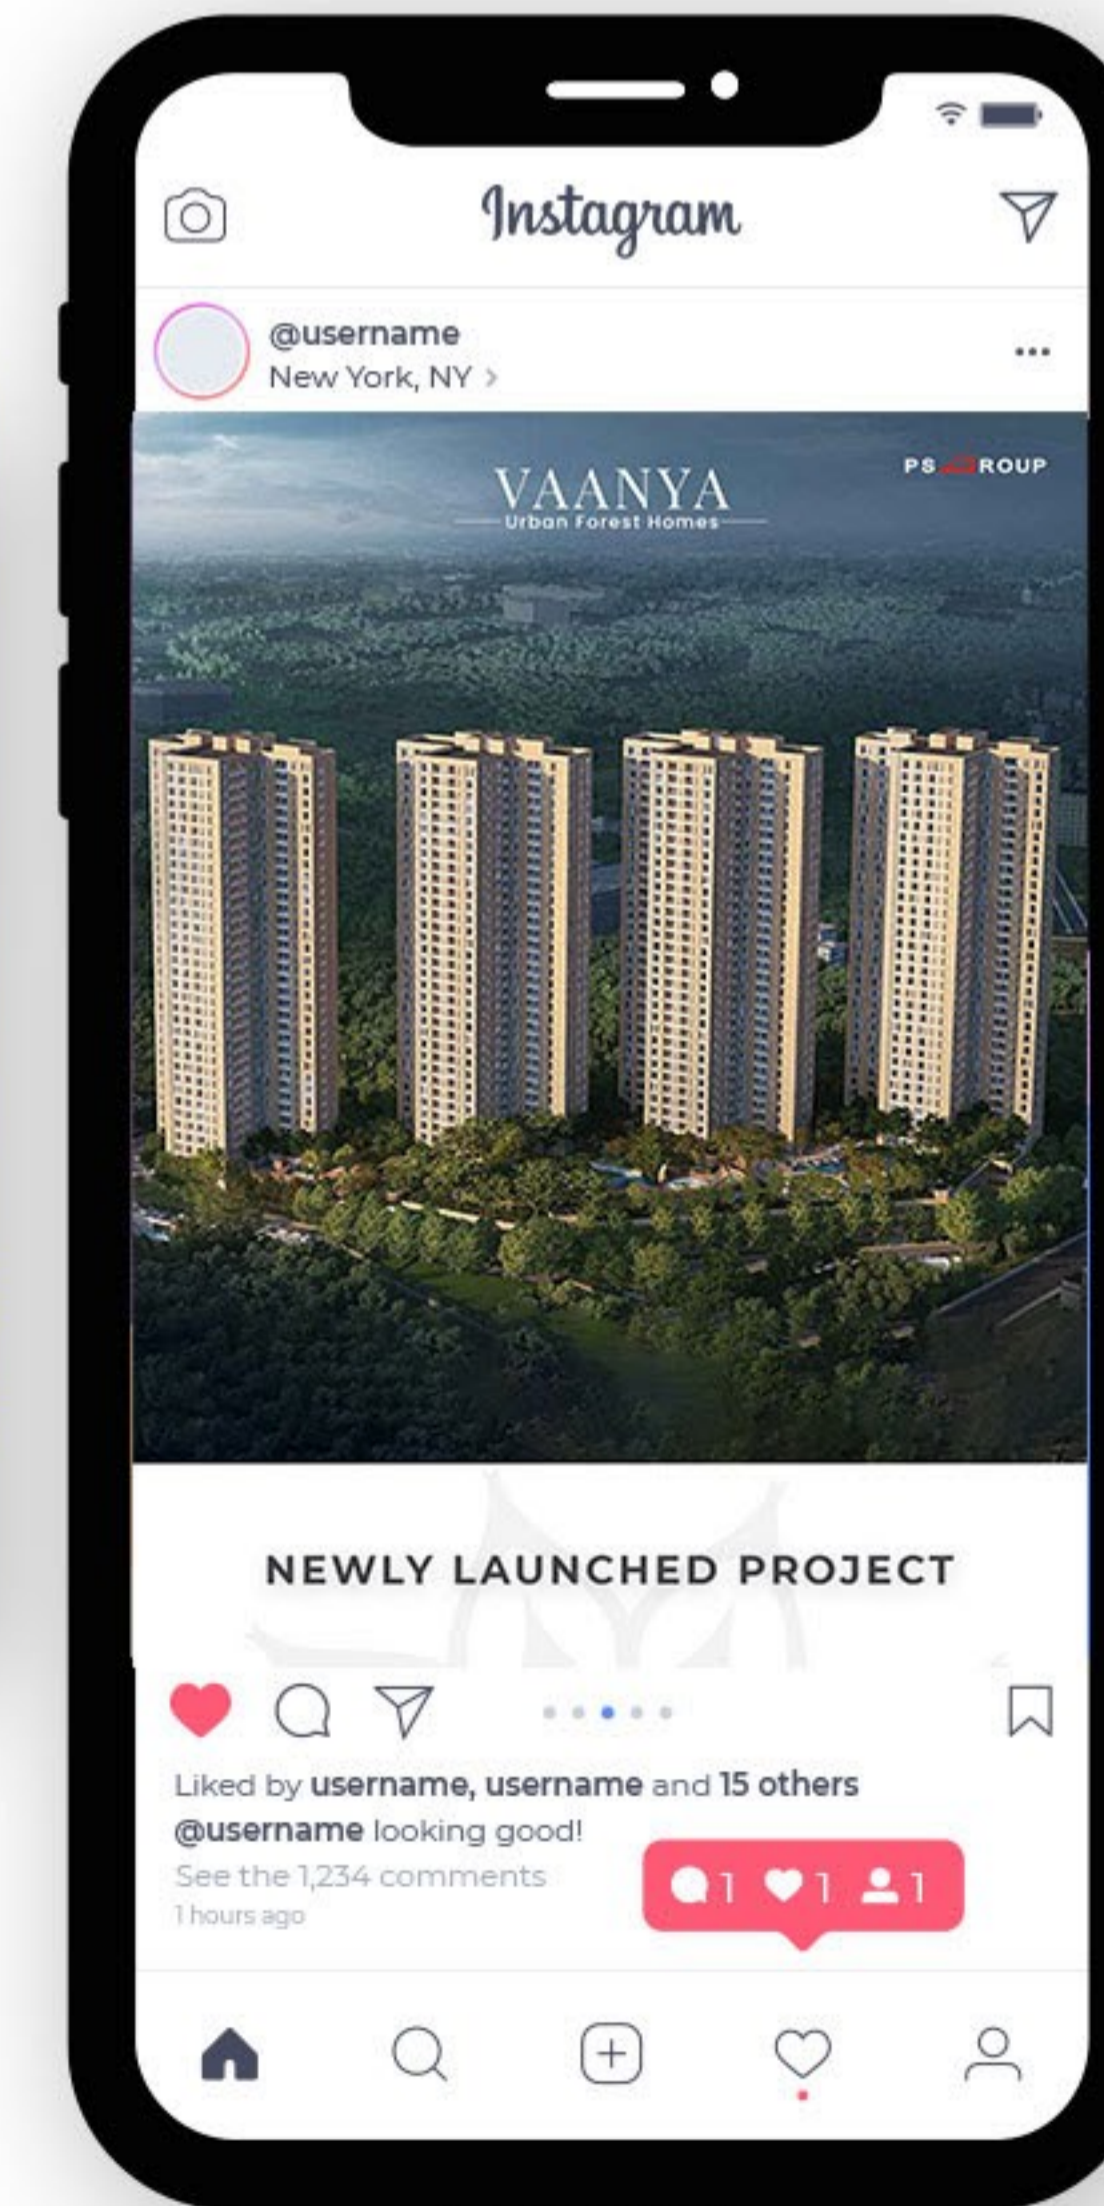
Instagram

@username
New York, NY >

...

VAANYA
Urban Forest Homes

PS ROUP

NEWLY LAUNCHED PROJECT

Liked by username, username and 15 others
@username looking good!
See the 1,234 comments
1 hours ago

1 1 1